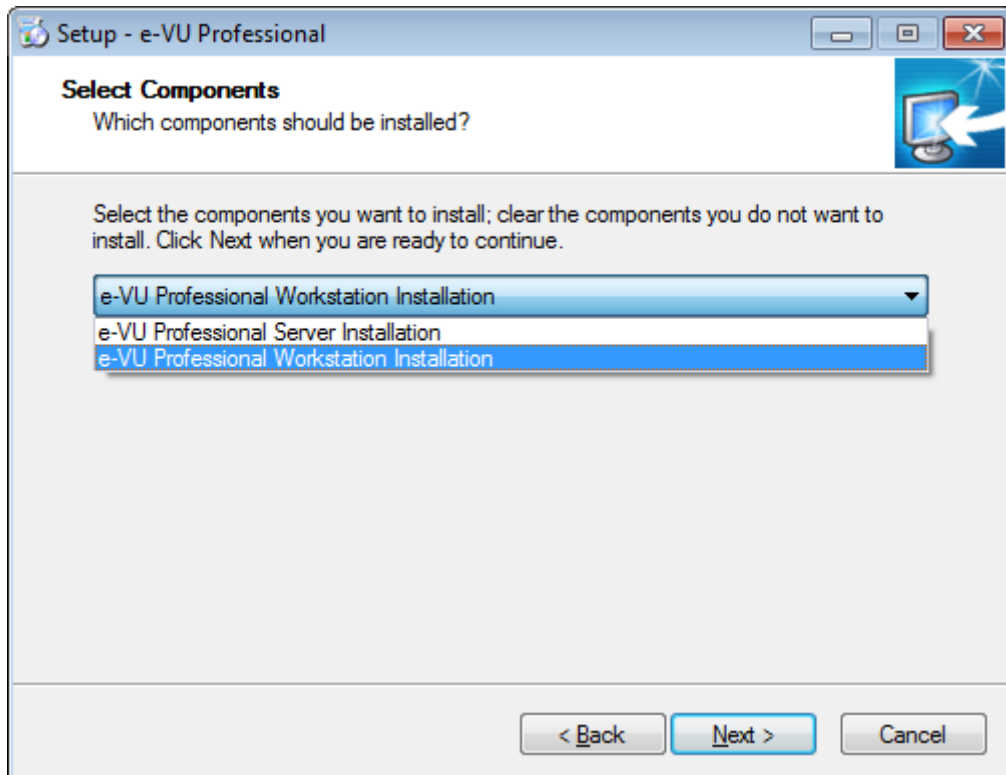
Setup - e-VU Professional

Select Components
Which components should be installed?

Select the components you want to install; clear the components you do not want to install. Click Next when you are ready to continue.

e-VU Professional Workstation Installation

e-VU Professional Server Installation
e-VU Professional Workstation Installation

< Back
Next >
Cancel